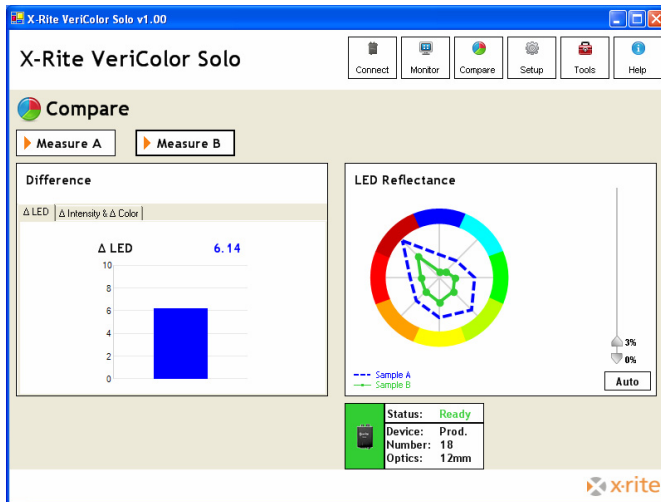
X-Rite VeriColor Solo v1.00

X-Rite VeriColor Solo

Connect
Monitor
Compare
Setup
Tools
Help

Compare

Measure A
Measure B

Difference

Δ LED
Δ Intensity & Δ Color

Δ LED 6.14

10
8
6
4
2
0

LED Reflectance

3%
0%

Auto

Sample A
Sample B

| Status: | Ready |
|---|---|
| Device: | Prod. |
| Number: | 18 |
| Optics: | 12mm |

x-rite